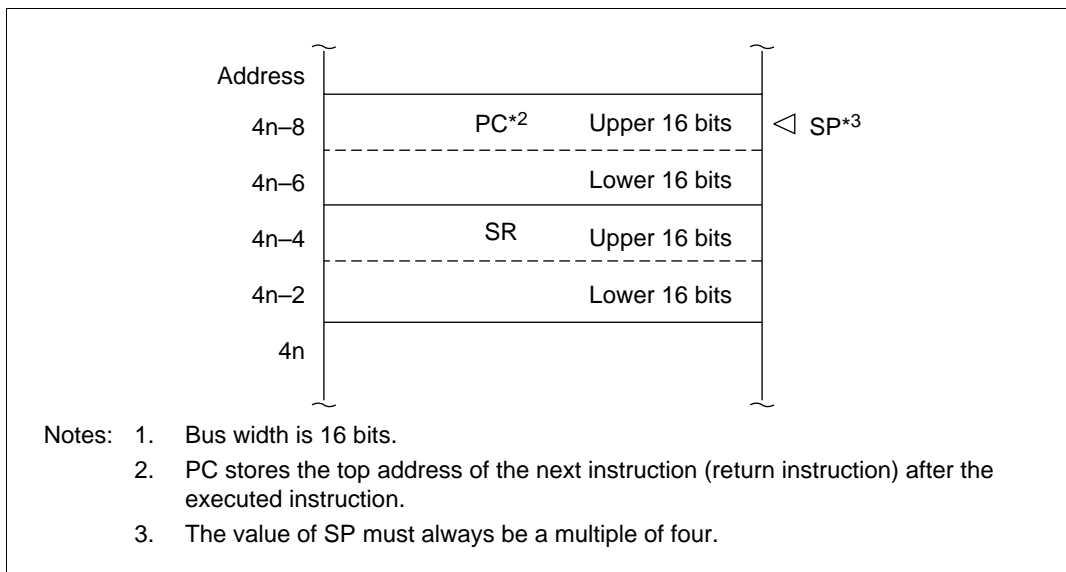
Address

4n–8 PC$^{*2}$ Upper 16 bits ◁ SP$^{*3}$

4n–6 Lower 16 bits

4n–4 SR Upper 16 bits

4n–2 Lower 16 bits

4n

Notes: 1. Bus width is 16 bits.

2. PC stores the top address of the next instruction (return instruction) after the executed instruction.

3. The value of SP must always be a multiple of four.